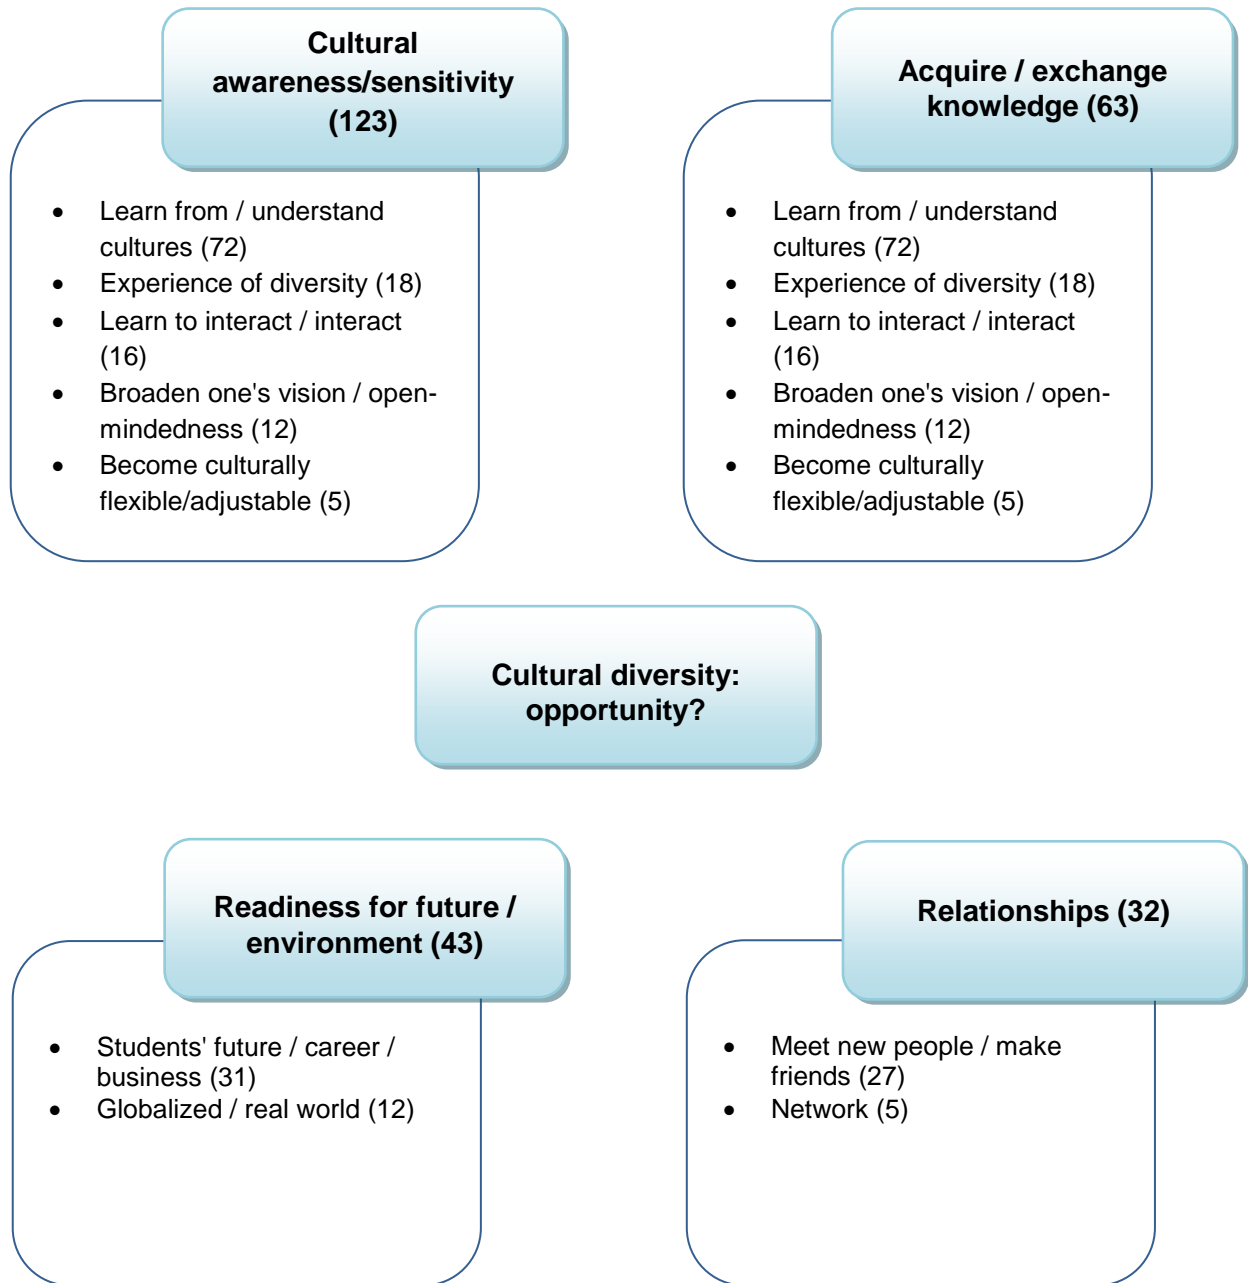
Cultural awareness/sensitivity (123)

- Learn from / understand cultures (72)
- Experience of diversity (18)
- Learn to interact / interact (16)
- Broaden one's vision / open-mindedness (12)
- Become culturally flexible/adjustable (5)

Acquire / exchange knowledge (63)

- Learn from / understand cultures (72)
- Experience of diversity (18)
- Learn to interact / interact (16)
- Broaden one's vision / open-mindedness (12)
- Become culturally flexible/adjustable (5)

Cultural diversity: opportunity?

Readiness for future / environment (43)

- Students' future / career / business (31)
- Globalized / real world (12)

Relationships (32)

- Meet new people / make friends (27)
- Network (5)